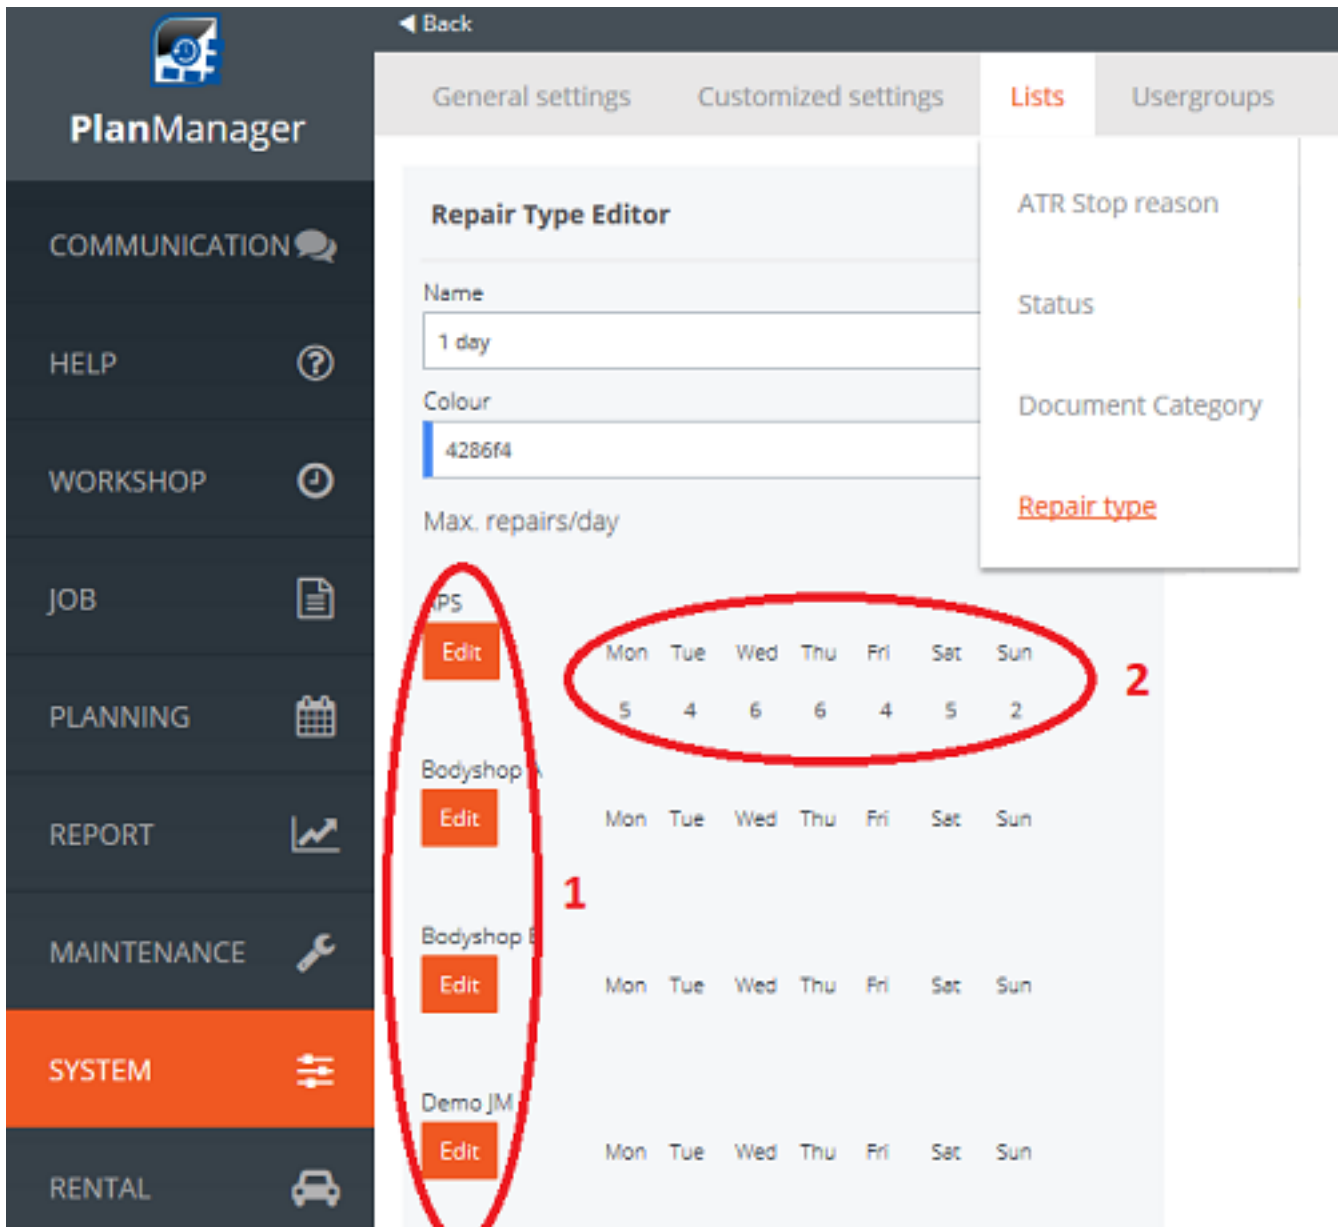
PlanManager

COMMUNICATION

HELP

WORKSHOP

JOB

PLANNING

REPORT

MAINTENANCE

SYSTEM

RENTAL

◀ Back

General settings | Customized settings | Lists | Usergroups

ATR Stop reason

Status

Document Category

Repair type

Repair Type Editor

Name

1 day

Colour

4286f4

Max. repairs/day

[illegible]PS

Edit

| Mon | Tue | Wed | Thu | Fri | Sat | Sun |
|---|---|---|---|---|---|---|
| 5 | 4 | 6 | 6 | 4 | 5 | 2 |

2

Bodyshop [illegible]

Edit

Mon Tue Wed Thu Fri Sat Sun

1

Bodyshop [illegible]

Edit

Mon Tue Wed Thu Fri Sat Sun

Demo JM

Edit

Mon Tue Wed Thu Fri Sat Sun